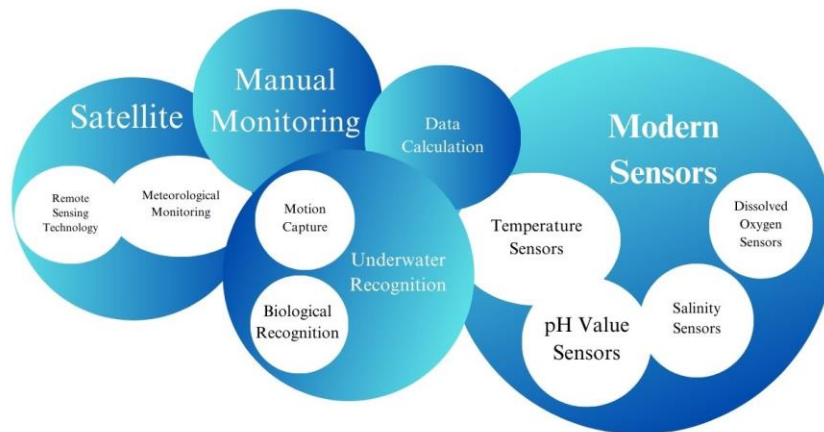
Satellite

Remote Sensing Technology

Meteorological Monitoring

Manual Monitoring

Data Calculation

Motion Capture

Underwater Recognition

Biological Recognition

Modern Sensors

Temperature Sensors

Dissolved Oxygen Sensors

pH Value Sensors

Salinity Sensors